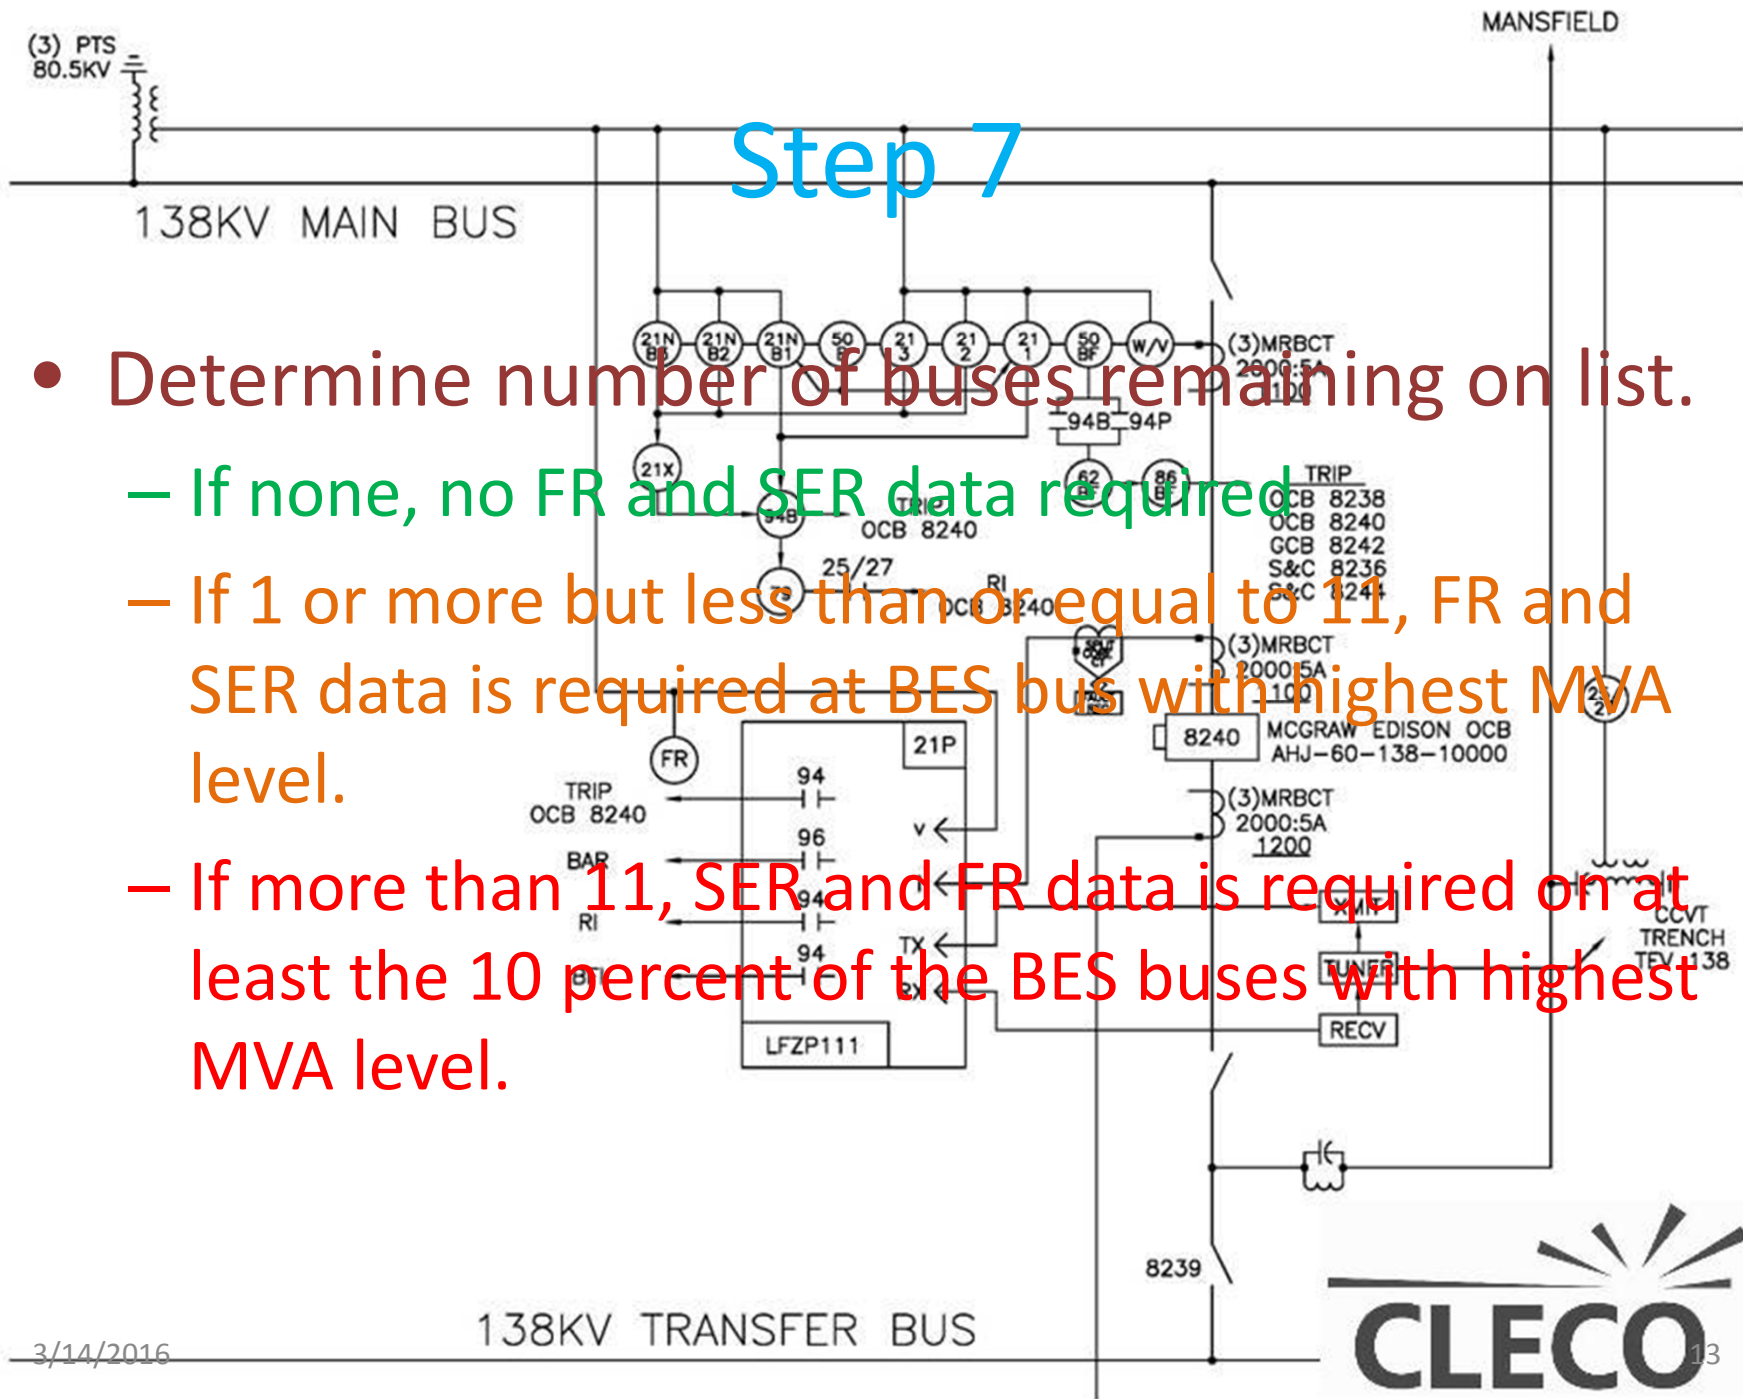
Step 7

(3) PTS
80.5KV

MANSFIELD

138KV MAIN BUS

• Determine number of buses remaining on list.

– If none, no FR and SER data required

– If 1 or more but less than or equal to 11, FR and SER data is required at BES bus with highest MVA level.

– If more than 11, SER and FR data is required on at least the 10 percent of the BES buses with highest MVA level.

21N B3
21N B2
21N B1
50 B
21 3
21 2
21 1
50 BF
W/V
(3)MRBCT
2000:5A
1200
94B
94P
21X
62
86
TRIP
OCB 8238
OCB 8240
OCB 8242
S&C 8236
S&C 8244
94B
TRIP
OCB 8240
25/27
RI
OCB 8240
(3)MRBCT
2000:5A
1200
FR
21P
8240
MCGRAW EDISON OCB
AHJ-60-138-10000
TRIP
OCB 8240
94
96
BAR
RI
94
94
TX
RX
(3)MRBCT
2000:5A
1200
XMIT
TUNER
RECV
CCVT
TRENCH
TEV 138
LFZP111
8239
138KV TRANSFER BUS
3/14/2016
13
CLECO